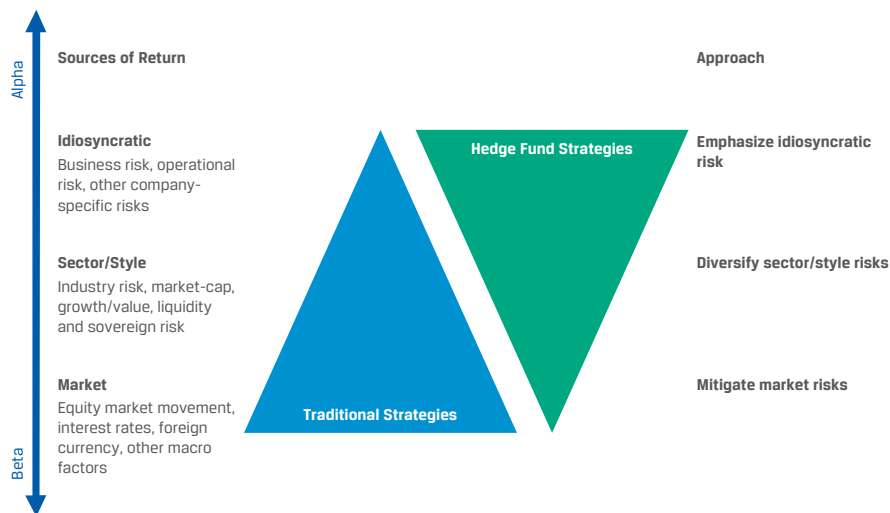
Alpha

Beta

Sources of Return

Idiosyncratic
Business risk, operational risk, other company-specific risks

Sector/Style
Industry risk, market-cap, growth/value, liquidity and sovereign risk

Market
Equity market movement, interest rates, foreign currency, other macro factors

Hedge Fund Strategies

Traditional Strategies

Approach

Emphasize idiosyncratic risk

Diversify sector/style risks

Mitigate market risks